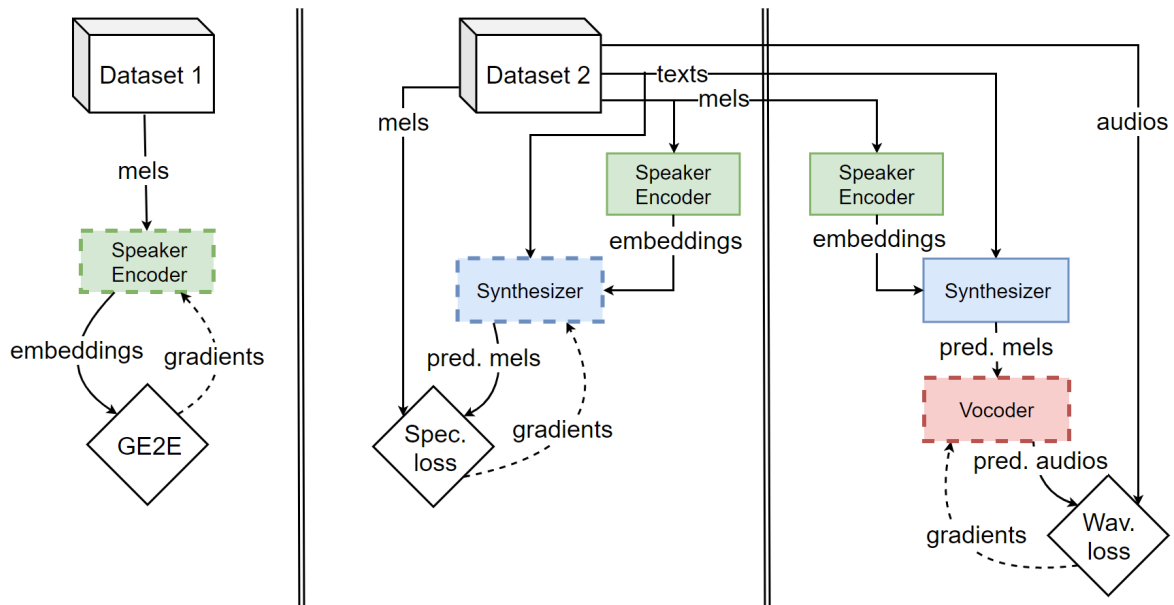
Dataset 1

mels

Speaker Encoder

embeddings

gradients

GE2E

Dataset 2

texts

mels

mels

Speaker Encoder

embeddings

Synthesizer

pred. mels

gradients

Spec. loss

audios

Speaker Encoder

embeddings

Synthesizer

pred. mels

Vocoder

pred. audios

gradients

Wav. loss